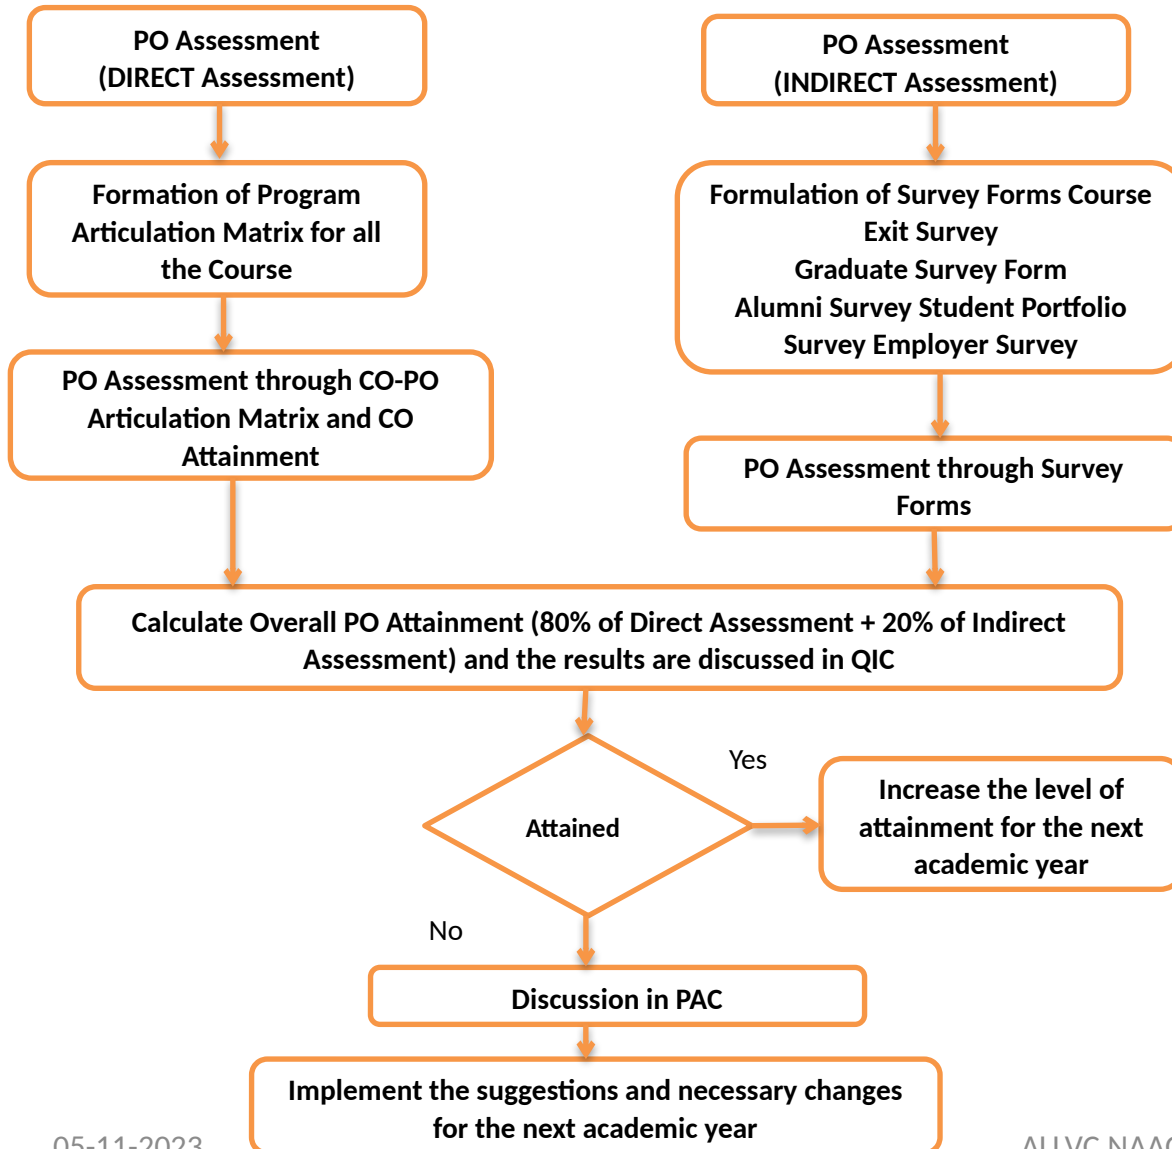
PO Assessment (DIRECT Assessment)

Formation of Program Articulation Matrix for all the Course

PO Assessment through CO-PO Articulation Matrix and CO Attainment

PO Assessment (INDIRECT Assessment)

Formulation of Survey Forms Course Exit Survey Graduate Survey Form Alumni Survey Student Portfolio Survey Employer Survey

PO Assessment through Survey Forms

Calculate Overall PO Attainment (80% of Direct Assessment + 20% of Indirect Assessment) and the results are discussed in QIC

Attained

Yes

Increase the level of attainment for the next academic year

No

Discussion in PAC

Implement the suggestions and necessary changes for the next academic year

05-11-2023

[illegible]